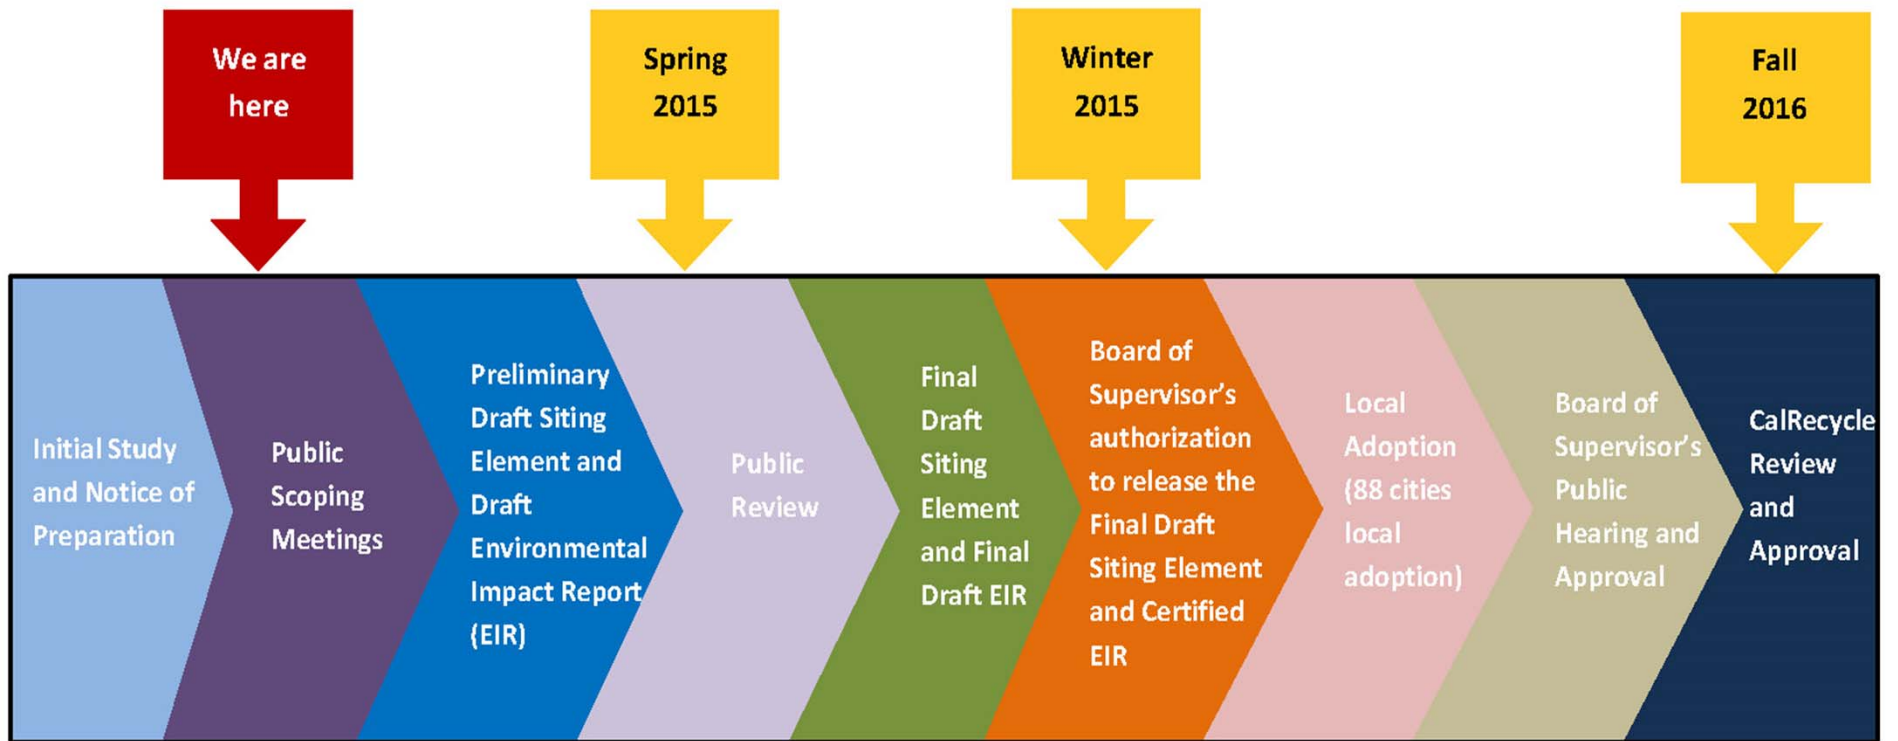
We are here

Spring 2015

Winter 2015

Fall 2016

Initial Study and Notice of Preparation

Public Scoping Meetings

Preliminary Draft Siting Element and Draft Environmental Impact Report (EIR)

Public Review

Final Draft Siting Element and Final Draft EIR

Board of Supervisor's authorization to release the Final Draft Siting Element and Certified EIR

Local Adoption (88 cities local adoption)

Board of Supervisor's Public Hearing and Approval

CalRecycle Review and Approval